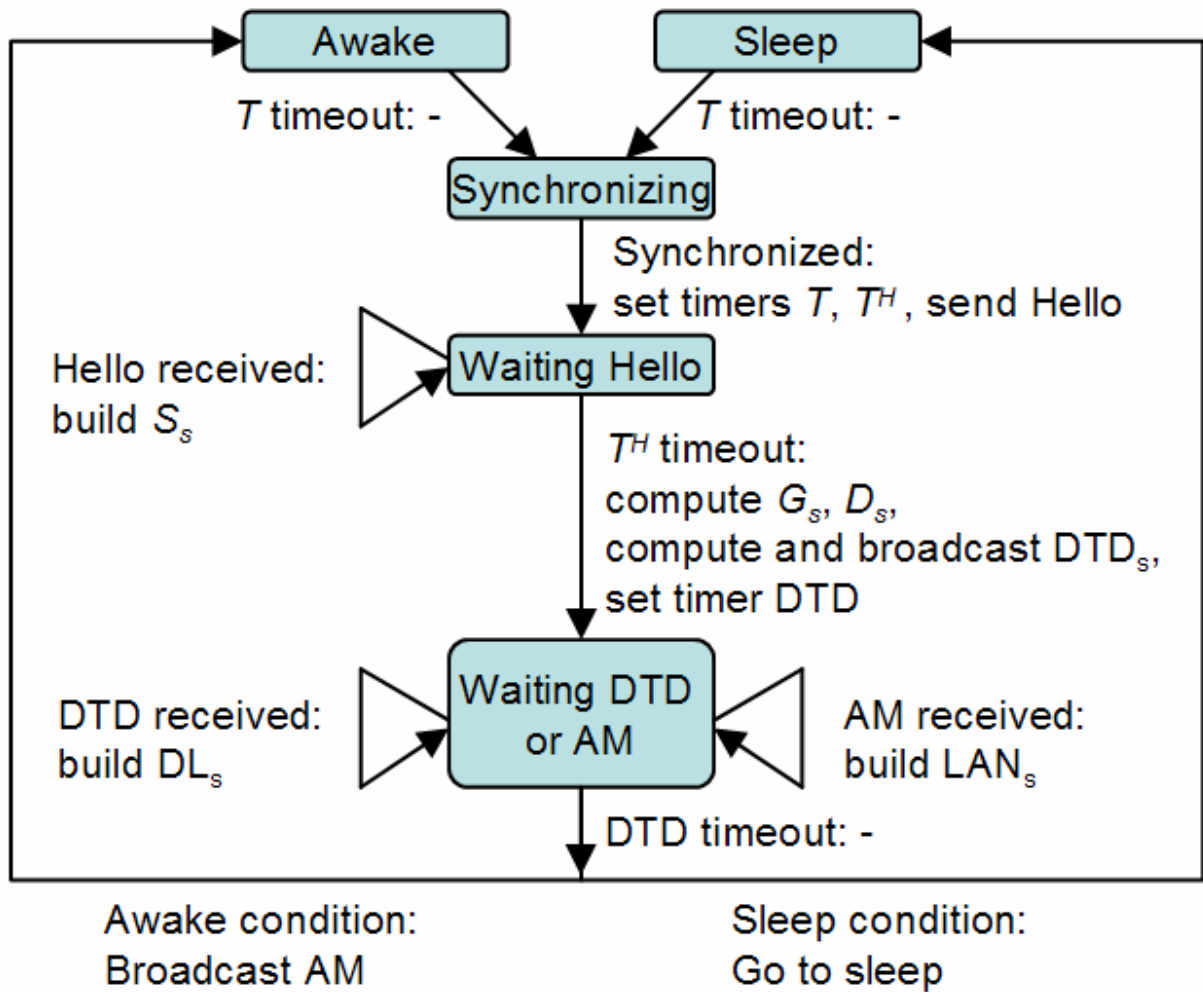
Awake

Sleep

$T$ timeout: -

$T$ timeout: -

Synchronizing

Synchronized: set timers $T$, $T^H$, send Hello

Hello received: build $S_s$

Waiting Hello

$T^H$ timeout: compute $G_s$, $D_s$, compute and broadcast DTD$_s$, set timer DTD

DTD received: build DL$_s$

Waiting DTD or AM

AM received: build LAN$_s$

DTD timeout: -

Awake condition: Broadcast AM

Sleep condition: Go to sleep